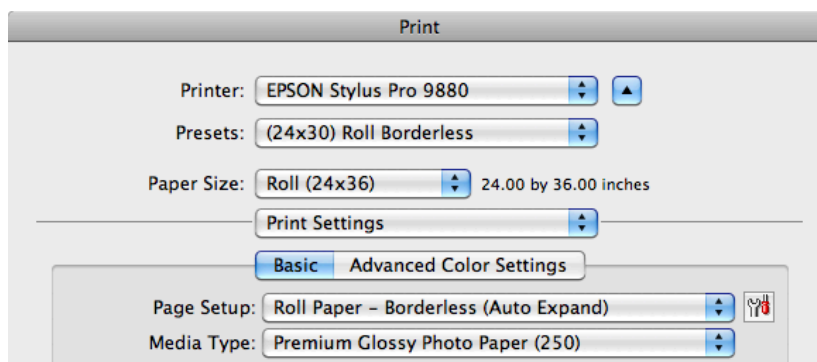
Print

Printer: EPSON Stylus Pro 9880

Presets: (24x30) Roll Borderless

Paper Size: Roll (24x36) 24.00 by 36.00 inches

Print Settings

Basic Advanced Color Settings

Page Setup: Roll Paper - Borderless (Auto Expand)

Media Type: Premium Glossy Photo Paper (250)